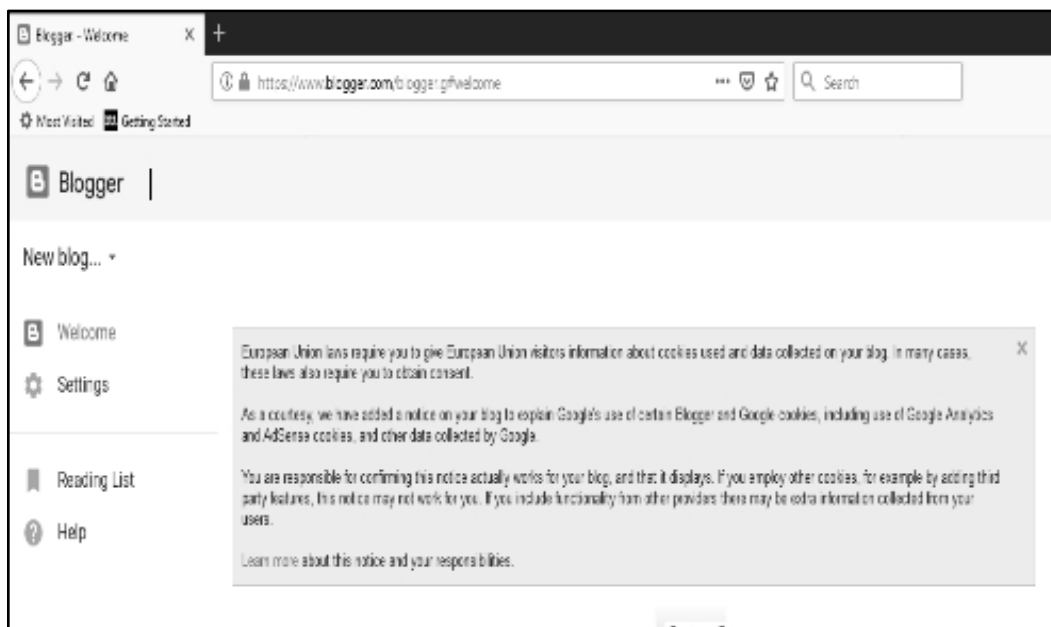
Blogger - Welcome
https://www.blogger.com/blogger.g?welcome
Search
Most Visited Getting Started

Blogger

New blog... ▾

Welcome
Settings

Reading List
Help

European Union laws require you to give European Union visitors information about cookies used and data collected on your blog. In many cases, these laws also require you to obtain consent.

As a courtesy, we have added a notice on your blog to explain Google's use of certain Blogger and Google cookies, including use of Google Analytics and AdSense cookies, and other data collected by Google.

You are responsible for confirming this notice actually works for your blog, and that it displays. If you employ other cookies, for example by adding third party features, this notice may not work for you. If you include functionality from other providers there may be extra information collected from your users.

Learn more about this notice and your responsibilities.